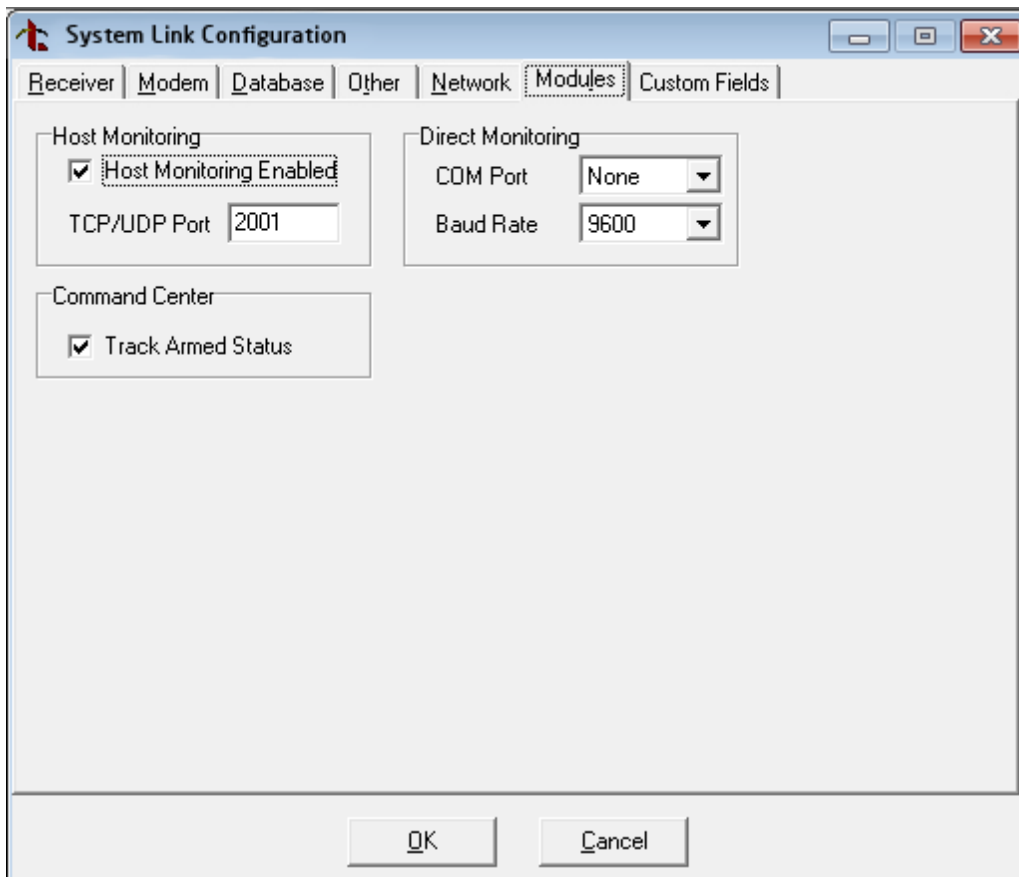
System Link Configuration

Receiver | Modem | Database | Other | Network | Modules | Custom Fields

Host Monitoring
Host Monitoring Enabled
TCP/UDP Port 2001

Direct Monitoring
COM Port None
Baud Rate 9600

Command Center
Track Armed Status

OK
Cancel